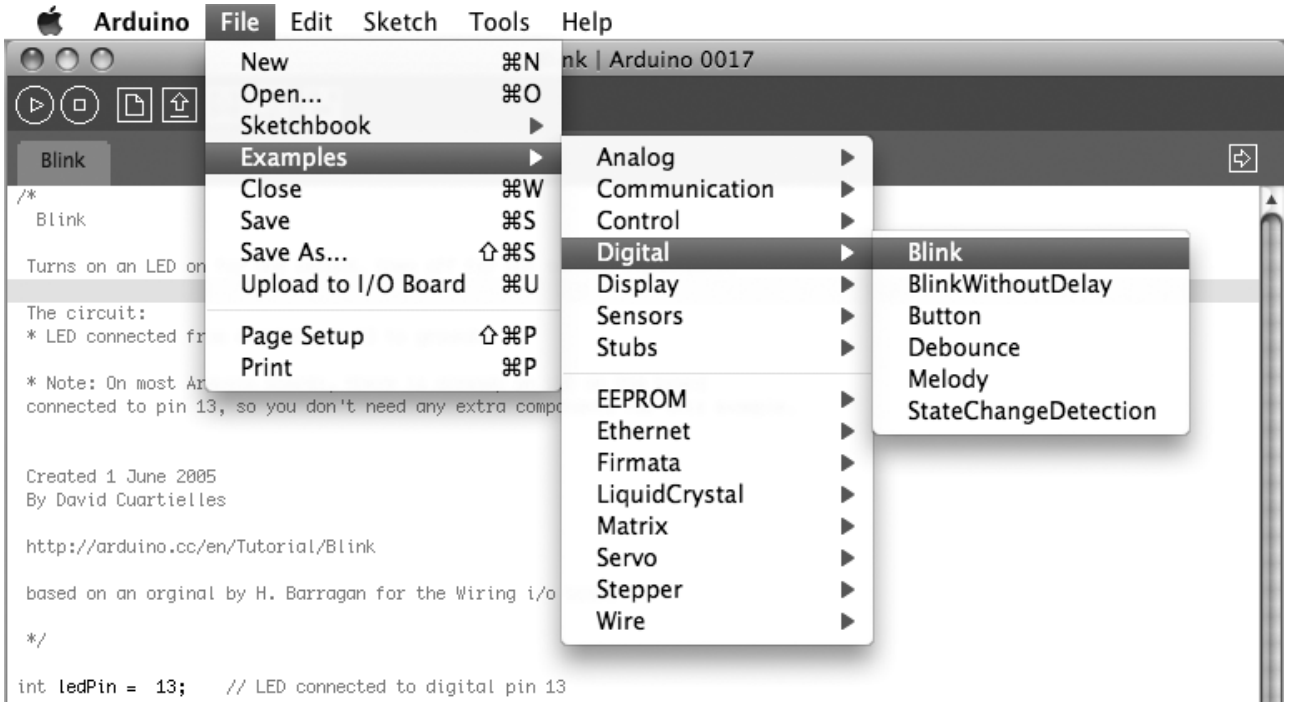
Arduino File Edit Sketch Tools Help

nk | Arduino 0017

Blink

New ⌘N
Open... ⌘O
Sketchbook ▶
Examples ▶
Close ⌘W
Save ⌘S
Save As... ⇧⌘S
Upload to I/O Board ⌘U
Page Setup ⇧⌘P
Print ⌘P

Analog ▶
Communication ▶
Control ▶
Digital ▶
Display ▶
Sensors ▶
Stubs ▶
EEPROM ▶
Ethernet ▶
Firmata ▶
LiquidCrystal ▶
Matrix ▶
Servo ▶
Stepper ▶
Wire ▶

Blink
BlinkWithoutDelay
Button
Debounce
Melody
StateChangeDetection

/*
Blink

Turns on an LED on

The circuit:
* LED connected fr

* Note: On most Ar
connected to pin 13, so you don't need any extra compo

Created 1 June 2005
By David Cuartielles

http://arduino.cc/en/Tutorial/Blink

based on an orginal by H. Barragan for the Wiring i/o

*/

int ledPin = 13; // LED connected to digital pin 13